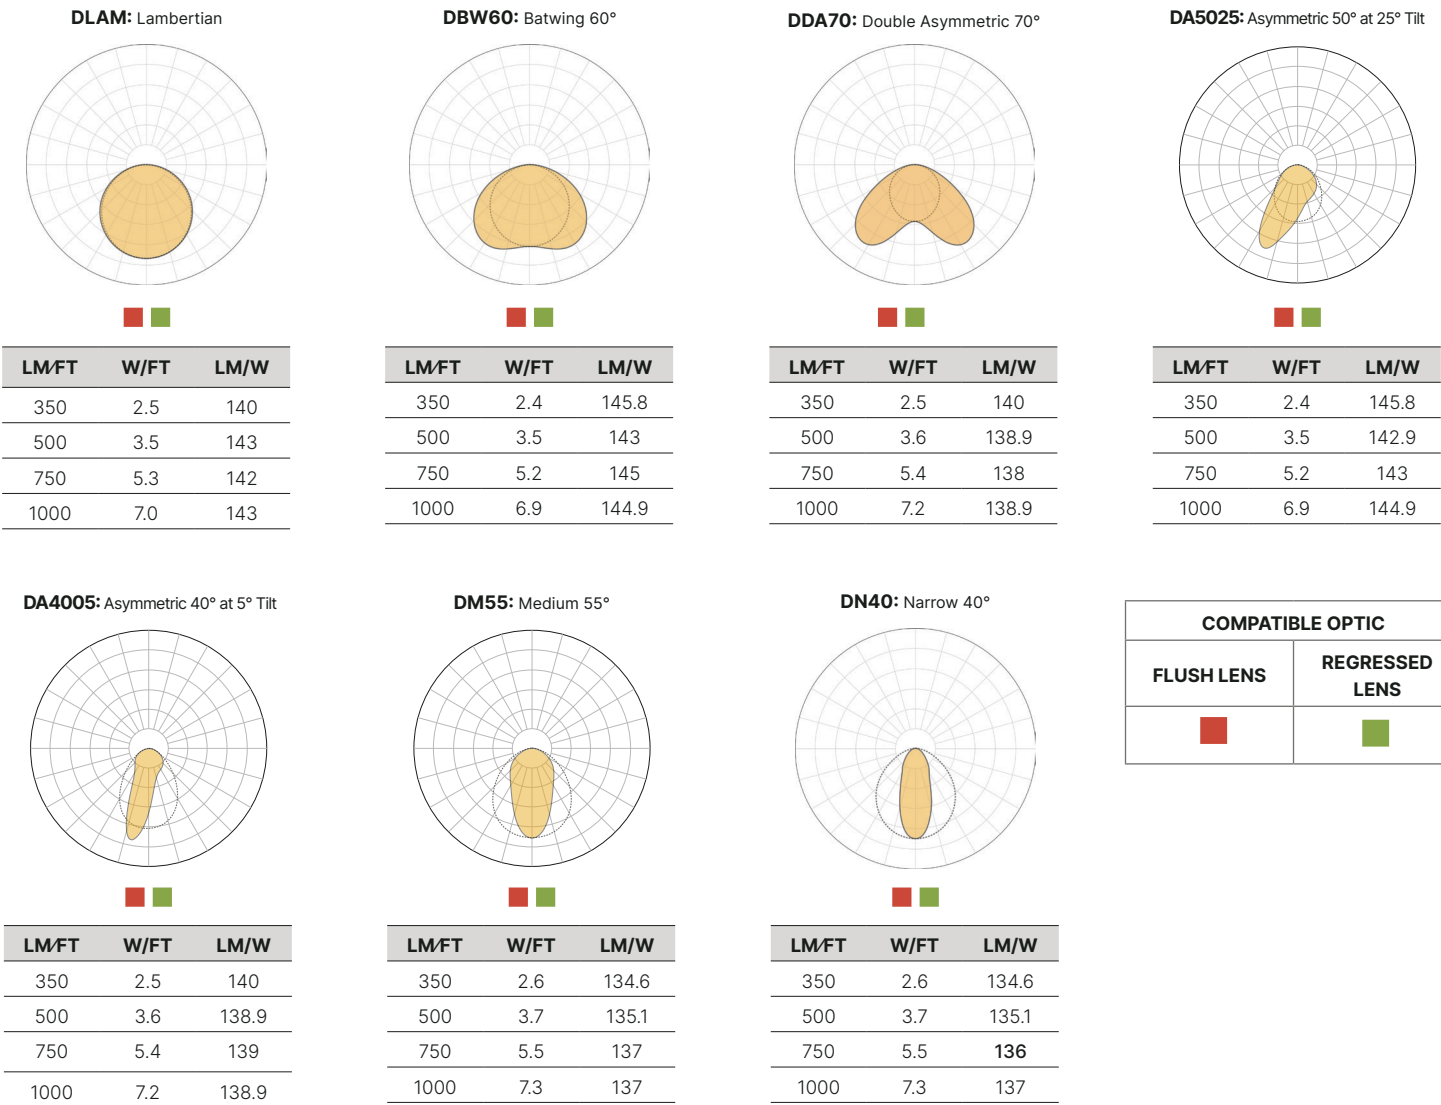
**DLAM:** Lambertian

| LM/FT | W/FT | LM/W |
|---|---|---|
| 350 | 2.5 | 140 |
| 500 | 3.5 | 143 |
| 750 | 5.3 | 142 |
| 1000 | 7.0 | 143 |

**DBW60:** Batwing 60°

| LM/FT | W/FT | LM/W |
|---|---|---|
| 350 | 2.4 | 145.8 |
| 500 | 3.5 | 143 |
| 750 | 5.2 | 145 |
| 1000 | 6.9 | 144.9 |

**DDA70:** Double Asymmetric 70°

| LM/FT | W/FT | LM/W |
|---|---|---|
| 350 | 2.5 | 140 |
| 500 | 3.6 | 138.9 |
| 750 | 5.4 | 138 |
| 1000 | 7.2 | 138.9 |

**DA5025:** Asymmetric 50° at 25° Tilt

| LM/FT | W/FT | LM/W |
|---|---|---|
| 350 | 2.4 | 145.8 |
| 500 | 3.5 | 142.9 |
| 750 | 5.2 | 143 |
| 1000 | 6.9 | 144.9 |

**DA4005:** Asymmetric 40° at 5° Tilt

| LM/FT | W/FT | LM/W |
|---|---|---|
| 350 | 2.5 | 140 |
| 500 | 3.6 | 138.9 |
| 750 | 5.4 | 139 |
| 1000 | 7.2 | 138.9 |

**DM55:** Medium 55°

| LM/FT | W/FT | LM/W |
|---|---|---|
| 350 | 2.6 | 134.6 |
| 500 | 3.7 | 135.1 |
| 750 | 5.5 | 137 |
| 1000 | 7.3 | 137 |

**DN40:** Narrow 40°

| LM/FT | W/FT | LM/W |
|---|---|---|
| 350 | 2.6 | 134.6 |
| 500 | 3.7 | 135.1 |
| 750 | 5.5 | 136 |
| 1000 | 7.3 | 137 |

| COMPATIBLE OPTIC | |
|---|---|
| FLUSH LENS | REGRESSED LENS |